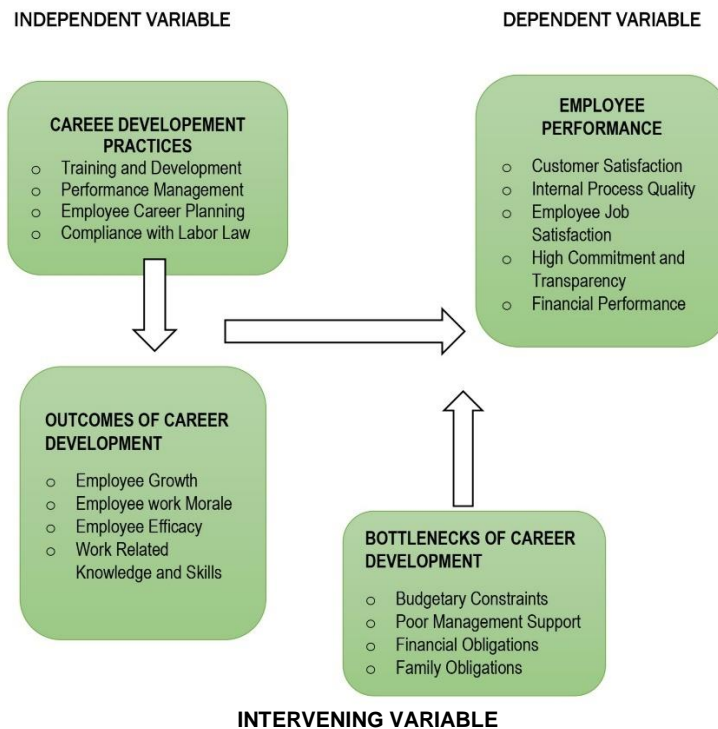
INDEPENDENT VARIABLE

DEPENDENT VARIABLE

CAREEE DEVELOPEMENT PRACTICES
o Training and Development
o Performance Management
o Employee Career Planning
o Compliance with Labor Law

EMPLOYEE PERFORMANCE
o Customer Satisfaction
o Internal Process Quality
o Employee Job Satisfaction
o High Commitment and Transparency
o Financial Performance

OUTCOMES OF CAREER DEVELOPMENT
o Employee Growth
o Employee work Morale
o Employee Efficacy
o Work Related Knowledge and Skills

BOTTLENECKS OF CAREER DEVELOPMENT
o Budgetary Constraints
o Poor Management Support
o Financial Obligations
o Family Obligations

INTERVENING VARIABLE